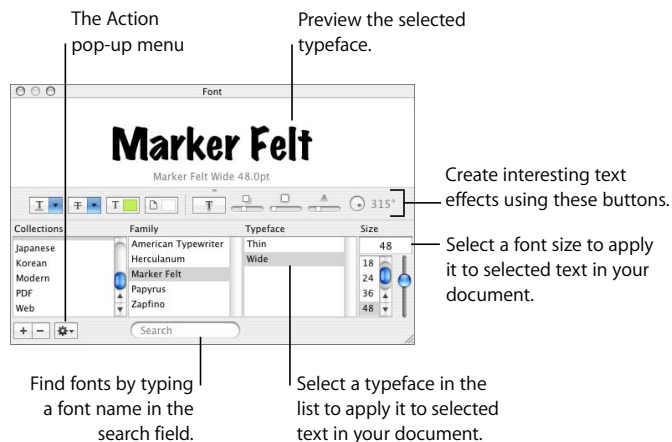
The Action pop-up menu

Preview the selected typeface.

Font

Marker Felt

Marker Felt Wide 48.0pt

315°

Create interesting text effects using these buttons.

| Collections | Family | Typeface | Size |
|---|---|---|---|
| Japanese | American Typewriter | Thin | 48 |
| Korean | Herculanum | Wide | 18 |
| Modern | Marker Felt | | 24 |
| PDF | Papyrus | | 36 |
| Web | Zapfino | | 48 |

Select a font size to apply it to selected text in your document.

+ −

Search

Find fonts by typing a font name in the search field.

Select a typeface in the list to apply it to selected text in your document.